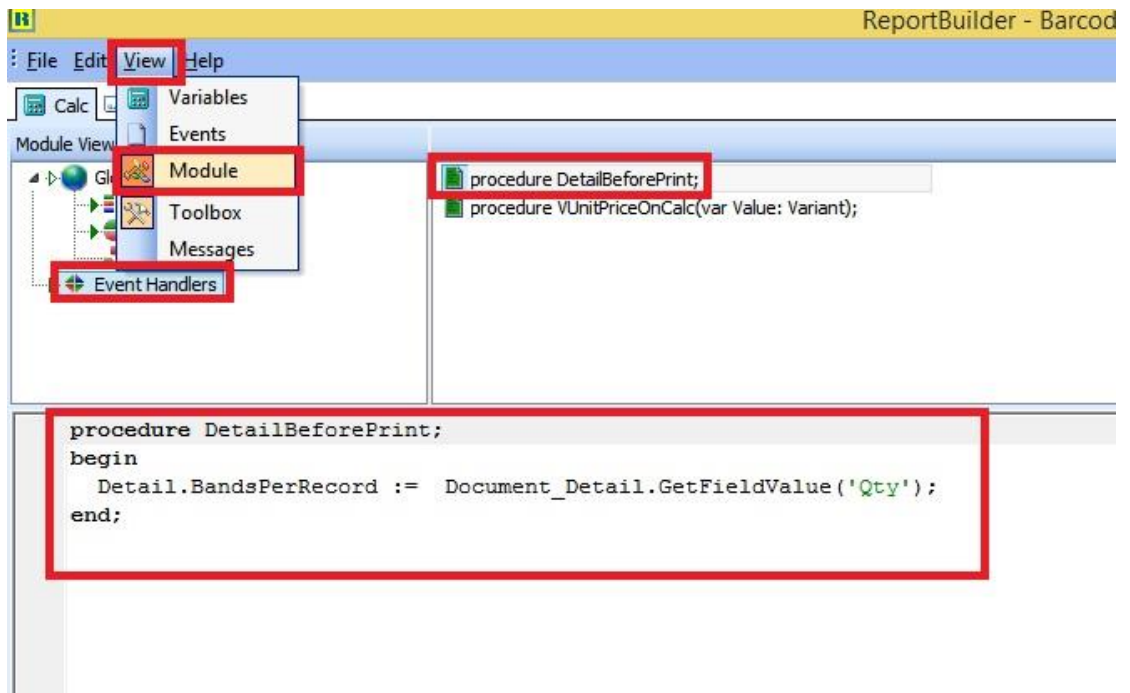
ReportBuilder - Barcod

File Edit View Help

Calc

Variables
Events
Module
Toolbox
Messages

Module View

Gl

Event Handlers

procedure DetailBeforePrint;
procedure VUnitPriceOnCalc(var Value: Variant);

procedure DetailBeforePrint;
begin
  Detail.BandsPerRecord := Document_Detail.GetFieldValue('Qty');
end;